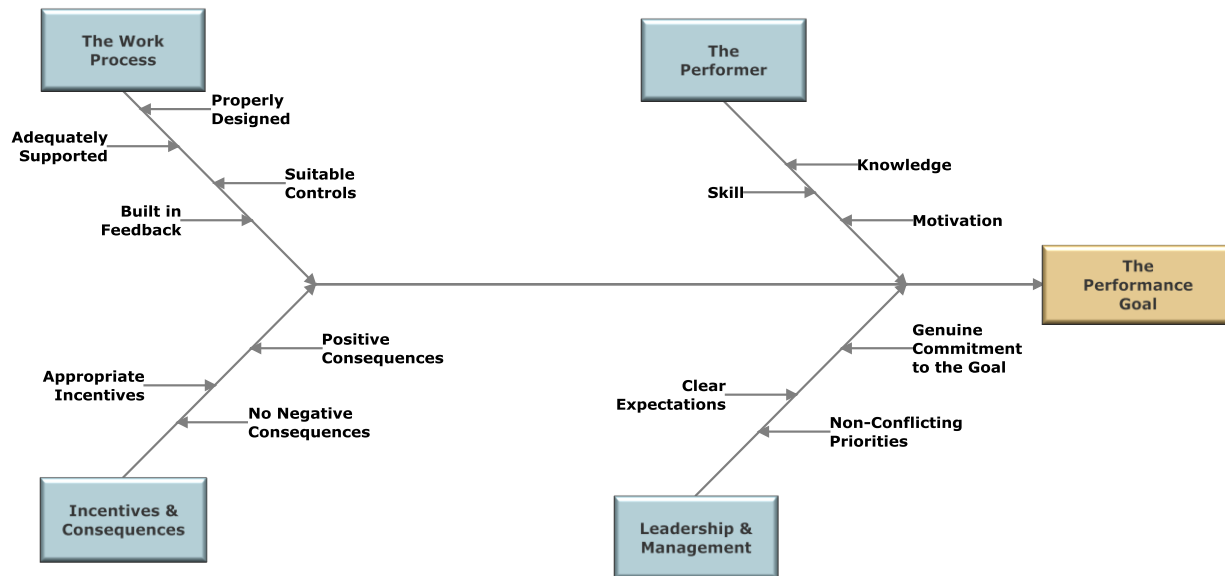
The Work Process

Properly Designed

Adequately Supported

Suitable Controls

Built in Feedback

The Performer

Knowledge

Skill

Motivation

The Performance Goal

Positive Consequences

Appropriate Incentives

No Negative Consequences

Incentives & Consequences

Genuine Commitment to the Goal

Clear Expectations

Non-Conflicting Priorities

Leadership & Management